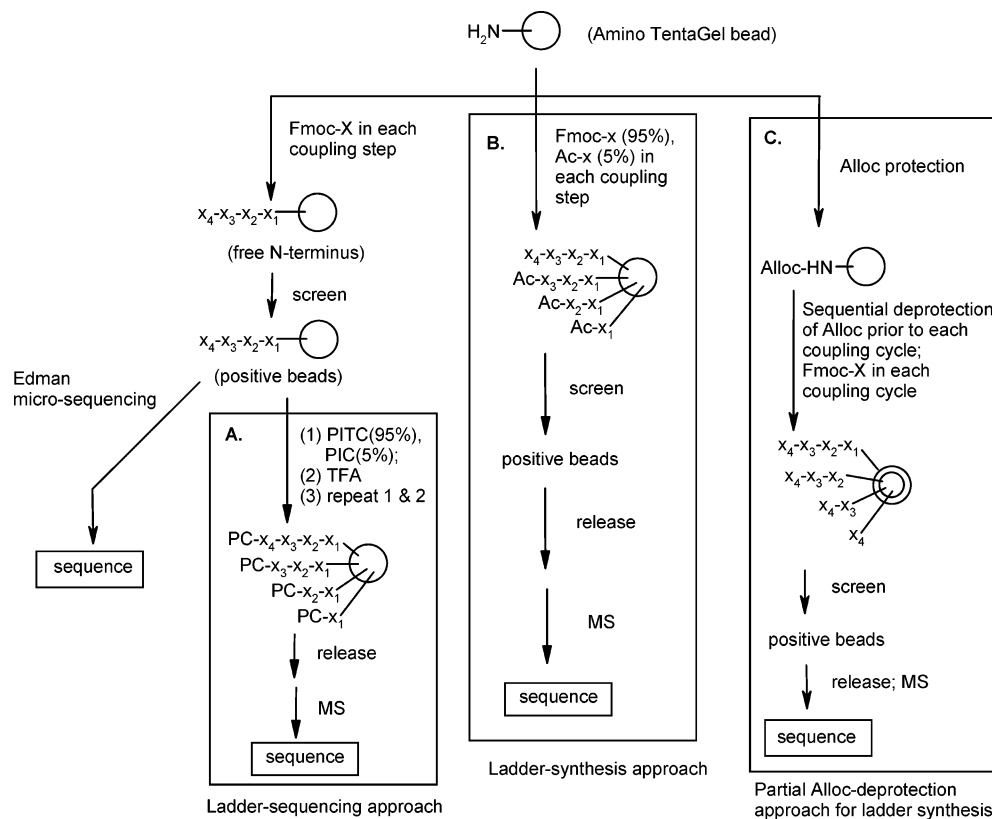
$H_2N$ (Amino TentaGel bead)

Fmoc-X in each coupling step

$x_4$-$x_3$-$x_2$-$x_1$

(free N-terminus)

screen

$x_4$-$x_3$-$x_2$-$x_1$

(positive beads)

Edman micro-sequencing

sequence

A.

(1) PITC(95%), PIC(5%);
(2) TFA
(3) repeat 1 & 2

PC-$x_4$-$x_3$-$x_2$-$x_1$
PC-$x_3$-$x_2$-$x_1$
PC-$x_2$-$x_1$
PC-$x_1$

release

MS

sequence

Ladder-sequencing approach

B.

Fmoc-x (95%), Ac-x (5%) in each coupling step

$x_4$-$x_3$-$x_2$-$x_1$
Ac-$x_3$-$x_2$-$x_1$
Ac-$x_2$-$x_1$
Ac-$x_1$

screen

positive beads

release

MS

sequence

Ladder-synthesis approach

C.

Alloc protection

Alloc-HN

Sequential deprotection of Alloc prior to each coupling cycle; Fmoc-X in each coupling cycle

$x_4$-$x_3$-$x_2$-$x_1$
$x_4$-$x_3$-$x_2$
$x_4$-$x_3$
$x_4$

screen

positive beads

release; MS

sequence

Partial Alloc-deprotection approach for ladder synthesis